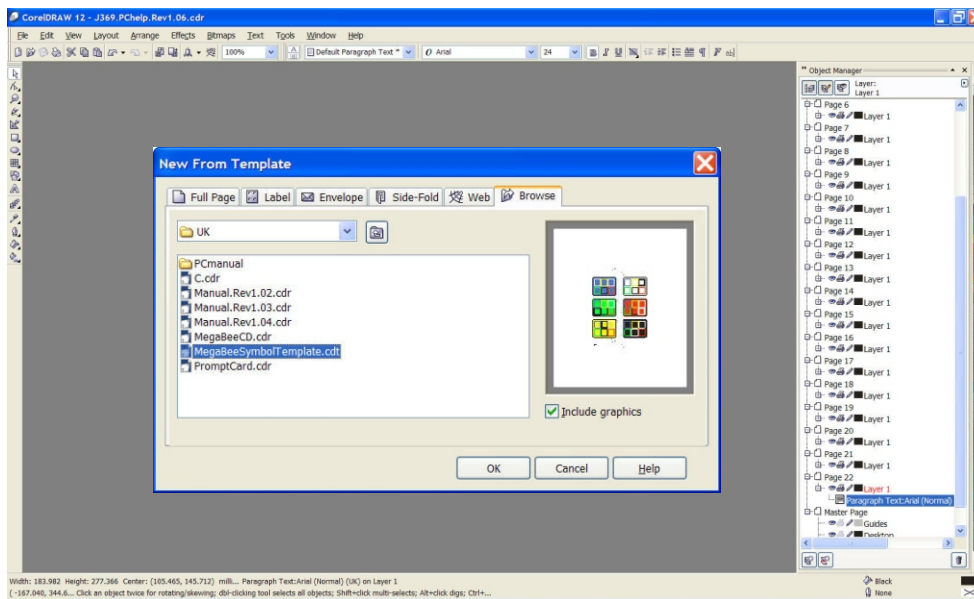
CorelDRAW 12 - J369.PChelp.Rev1.06.cdr

File Edit View Layout Arrange Effects Bitmaps Text Tools Window Help

100%

Default Paragraph Text *

Arial

24

Object Manager

Layer:
Layer 1

Page 6
Layer 1
Page 7
Layer 1
Page 8
Layer 1
Page 9
Layer 1
Page 10
Layer 1
Page 11
Layer 1
Page 12
Layer 1
Page 13
Layer 1
Page 14
Layer 1
Page 15
Layer 1
Page 16
Layer 1
Page 17
Layer 1
Page 18
Layer 1
Page 19
Layer 1
Page 20
Layer 1
Page 21
Layer 1
Page 22
Layer 1
Paragraph Text:Arial (Normal)
Master Page
Guides
Desktop

New From Template

Full Page Label Envelope Side-Fold Web Browse

UK

PCmanual
C.cdr
Manual.Rev1.02.cdr
Manual.Rev1.03.cdr
Manual.Rev1.04.cdr
MegaBeeCD.cdr
MegaBeeSymbolTemplate.cdt
PromptCard.cdr

Include graphics

OK Cancel Help

Width: 183.982 Height: 277.366 Center: (105.465, 145.712) milli... Paragraph Text:Arial (Normal) (UK) on Layer 1
( -167.040, 344.6... Click an object twice for rotating/skewing; dbl-clicking tool selects all objects; Shift+click multi-selects; Alt+click digs; Ctrl+...

Black
None